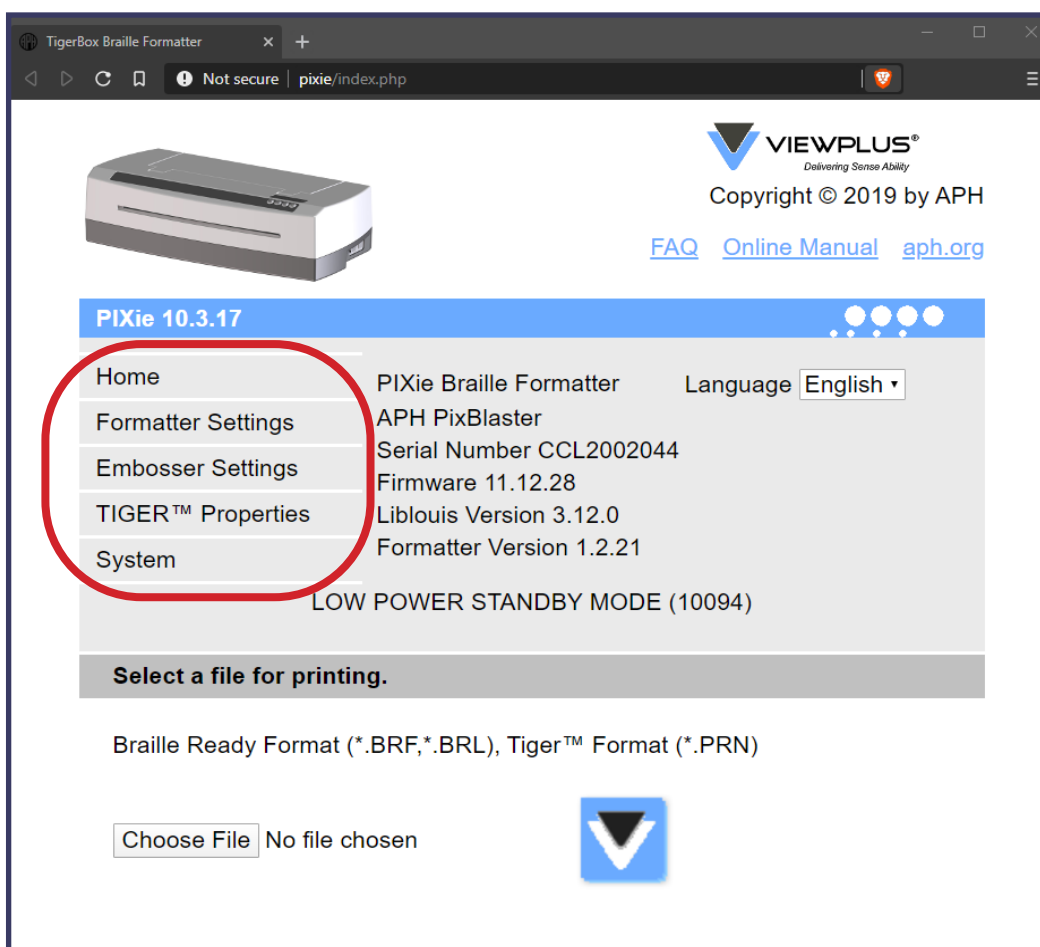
TigerBox Braille Formatter ×

Not secure | pixie/index.php

VIEWPLUS®
Delivering Sense Ability

Copyright © 2019 by APH

FAQ Online Manual aph.org

PIXie 10.3.17

Home
Formatter Settings
Embosser Settings
TIGER™ Properties
System

PIXie Braille Formatter
APH PixBlaster
Serial Number CCL2002044
Firmware 11.12.28
Liblouis Version 3.12.0
Formatter Version 1.2.21

Language English

LOW POWER STANDBY MODE (10094)

Select a file for printing.

Braille Ready Format (*.BRF,*.BRL), Tiger™ Format (*.PRN)

Choose File No file chosen